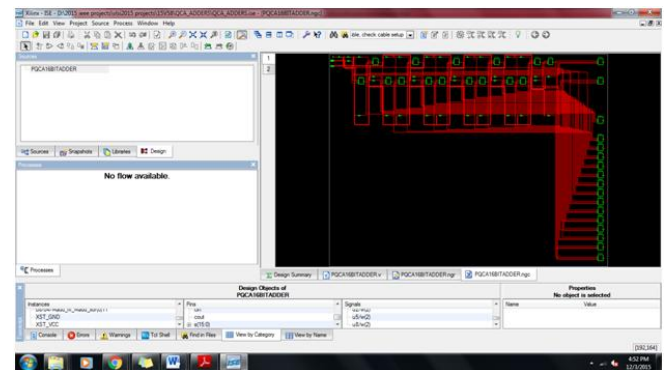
Xilinx - ISE - D:\2015 ieee projects\vlsi2015 projects\15VSR\QCA_ADDERS\QCA_ADDERS.ise - [PQCA16BITADDER.ngc]

File Edit View Project Source Process Window Help

ible. check cable setup

Sources

PQCA16BITADDER

Sources Snapshots Libraries Design

Processes

No flow available.

Processes

1

2

Design Summary PQCA16BITADDER.v PQCA16BITADDER.ngr PQCA16BITADDER.ngc

Design Objects of PQCA16BITADDER

Properties No object is selected

| Instances | Pins | Signals | Name | Value |
|---|---|---|---|---|
| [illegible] | cin | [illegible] | | |
| XST_GND | cout | u5/w(2) | | |
| XST_VCC | s(15:0) | u5/w(2) | | |

Console Errors Warnings Tcl Shell Find in Files View by Category View by Name

[192,164]

4:52 PM
12/1/2015